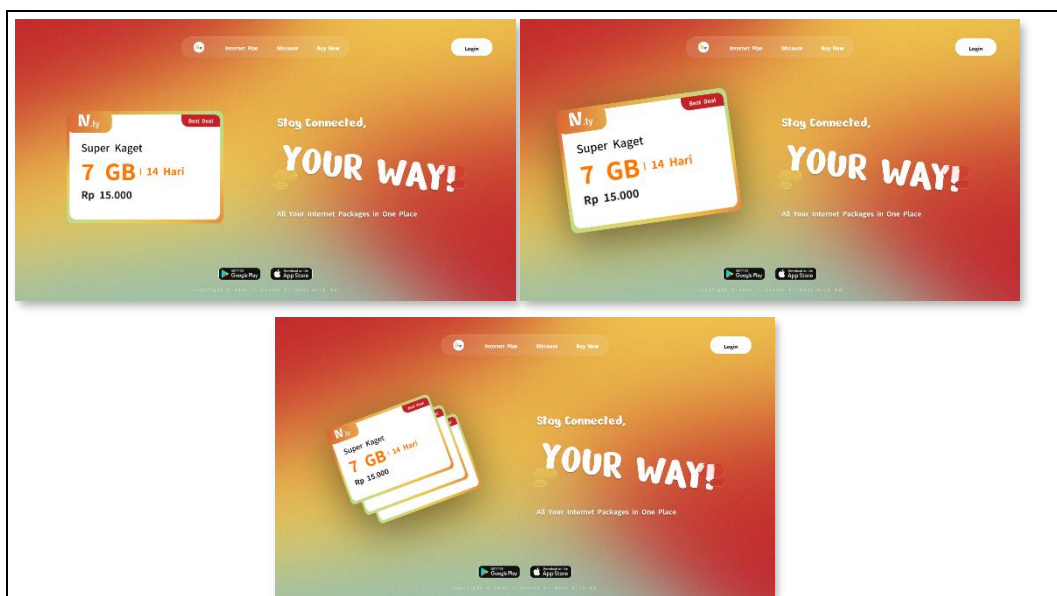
Internet Plan Discount Buy Now Login

N.ly Best Deal
Super Kaget
7 GB | 14 Hari
Rp 15.000

Stay Connected,
YOUR WAY!
All Your Internet Packages in One Place

GET IT ON Google Play
Download on the App Store

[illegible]

Internet Plan Discount Buy Now Login

N.ly Best Deal
Super Kaget
7 GB | 14 Hari
Rp 15.000

Stay Connected,
YOUR WAY!
All Your Internet Packages in One Place

GET IT ON Google Play
Download on the App Store

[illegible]

Internet Plan Discount Buy Now Login

N.ly Best Deal
Super Kaget
7 GB | 14 Hari
Rp 15.000

Stay Connected,
YOUR WAY!
All Your Internet Packages in One Place

GET IT ON Google Play
Download on the App Store

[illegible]